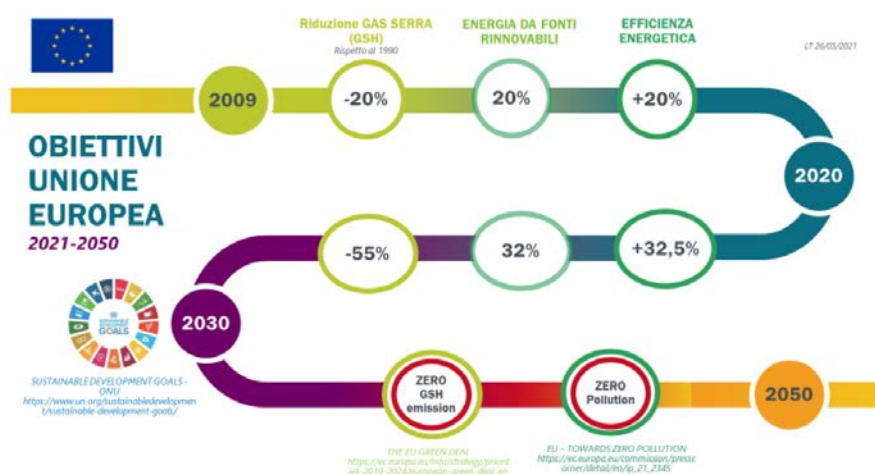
Riduzione GAS SERRA (GSH)
Rispetto al 1990

ENERGIA DA FONTI RINNOVABILI

EFFICIENZA ENERGETICA

LT 26/05/2021

2009

-20%

20%

+20%

OBIETTIVI UNIONE EUROPEA
2021-2050

2020

-55%

32%

+32,5%

SUSTAINABLE DEVELOPMENT GOALS

2030

SUSTAINABLE DEVELOPMENT GOALS - ONU
https://www.un.org/sustainabledevelopment/sustainable-development-goals/

ZERO GSH emission

ZERO Pollution

2050

THE EU GREEN DEAL
https://ec.europa.eu/info/strategy/priorities-2019-2024/european-green-deal_en

EU – TOWARDS ZERO POLLUTION
https://ec.europa.eu/commission/presscorner/detail/en/ip_21_2345